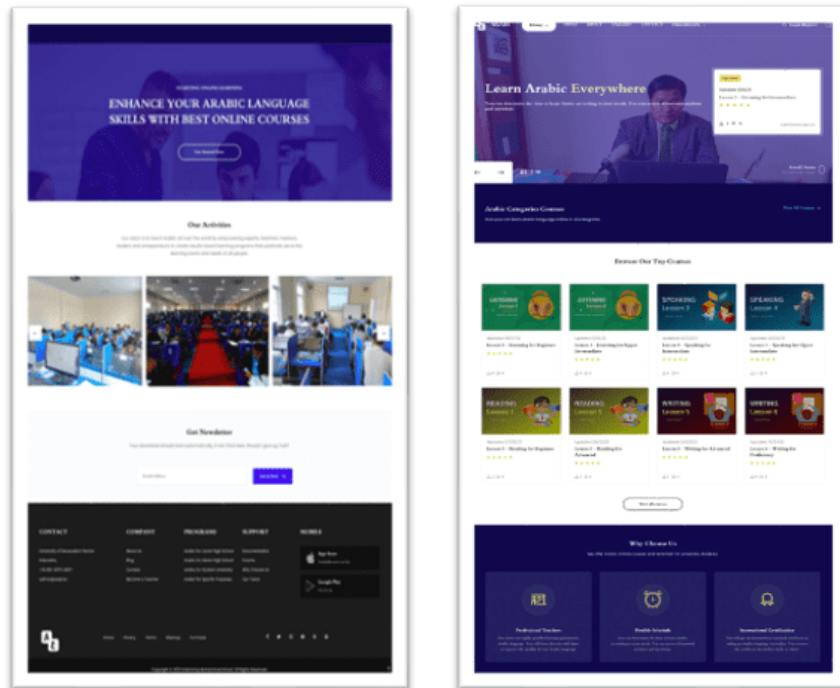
ENHANCE YOUR ARABIC LANGUAGE SKILLS WITH BEST ONLINE COURSES

Our Activities

Get Newsletter

CONTACT

COMPANY

PROGRAMS

SUPPORT

MOBILE

App Store

Google Play

Learn Arabic Everywhere

Arabic Categories Courses

Browse Our Top Courses

LISTENING

LISTENING

SPEAKING Lesson 3

SPEAKING Lesson 4

READING Lesson 1

READING Lesson 5

WRITING Lesson 5

WRITING Lesson 6

Why Choose Us

Professional Teachers

Flexible Schedule

International Certification